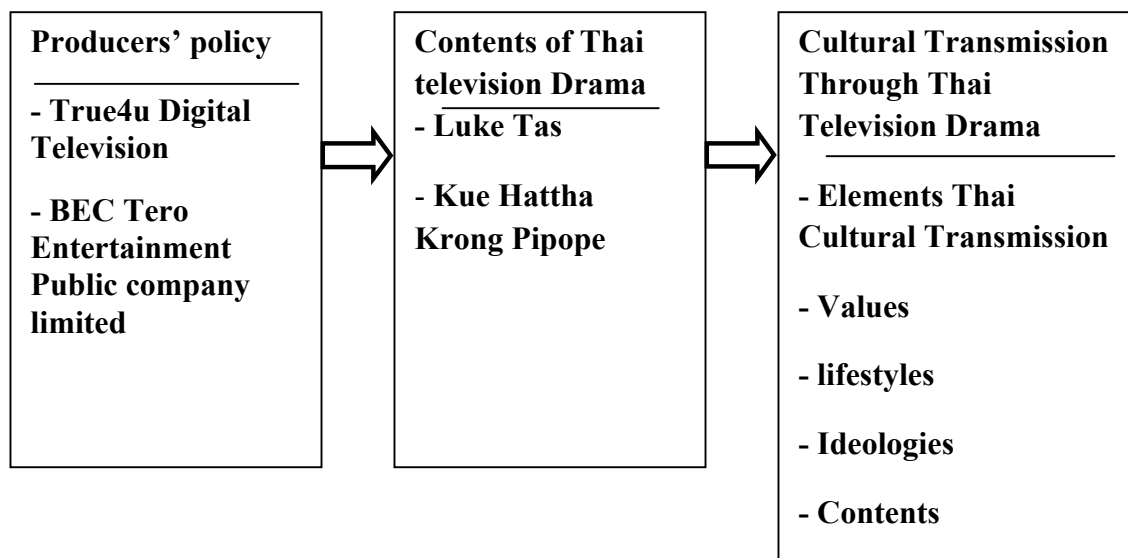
Producers' policy

- True4u Digital Television

- BEC Tero Entertainment Public company limited

Contents of Thai television Drama

- Luke Tas

- Kue Hattha Krong Pipope

Cultural Transmission Through Thai Television Drama

- Elements Thai Cultural Transmission

- Values

- lifestyles

- Ideologies

- Contents